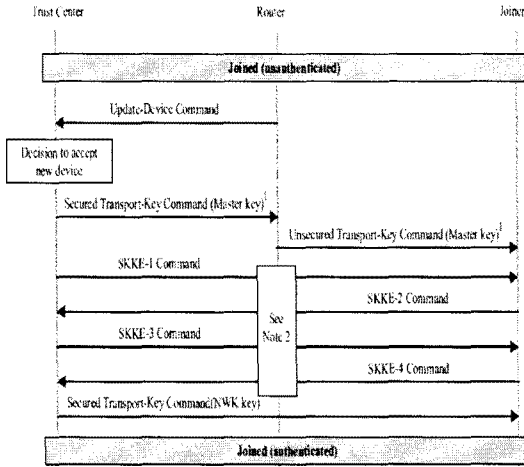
Trust Center

Router

Joiner

Joined (unauthenticated)

Update-Device Command

Decision to accept new device

Secured Transport-Key Command (Master key)

Unsecured Transport-Key Command (Master key)

SKKE-1 Command

See Note 2

SKKE-2 Command

SKKE-3 Command

SKKE-4 Command

Secured Transport-Key Command(NWK key)

Joined (authenticated)